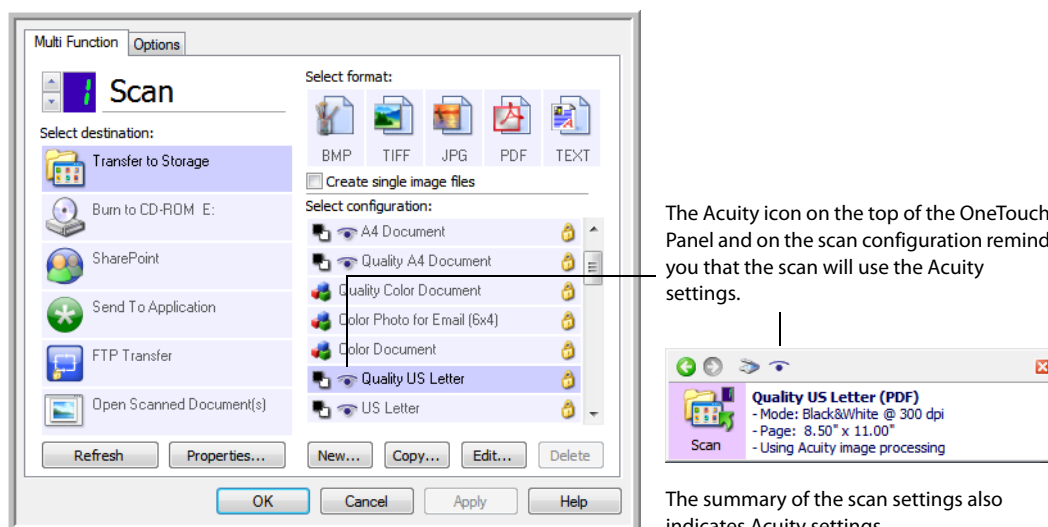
Multi Function | Options

1 Scan

Select destination:

Transfer to Storage

Burn to CD-ROM E:

SharePoint

Send To Application

FTP Transfer

Open Scanned Document(s)

Select format:

BMP TIFF JPG PDF TEXT

Create single image files

Select configuration:

A4 Document

Quality A4 Document

Quality Color Document

Color Photo for Email (6x4)

Color Document

Quality US Letter

US Letter

Refresh Properties... New... Copy... Edit... Delete

OK Cancel Apply Help

The Acuity icon on the top of the OneTouch Panel and on the scan configuration remind you that the scan will use the Acuity settings.

Quality US Letter (PDF)
- Mode: Black&White @ 300 dpi
- Page: 8.50" x 11.00"
- Using Acuity image processing

Scan

The summary of the scan settings also indicates Acuity settings.